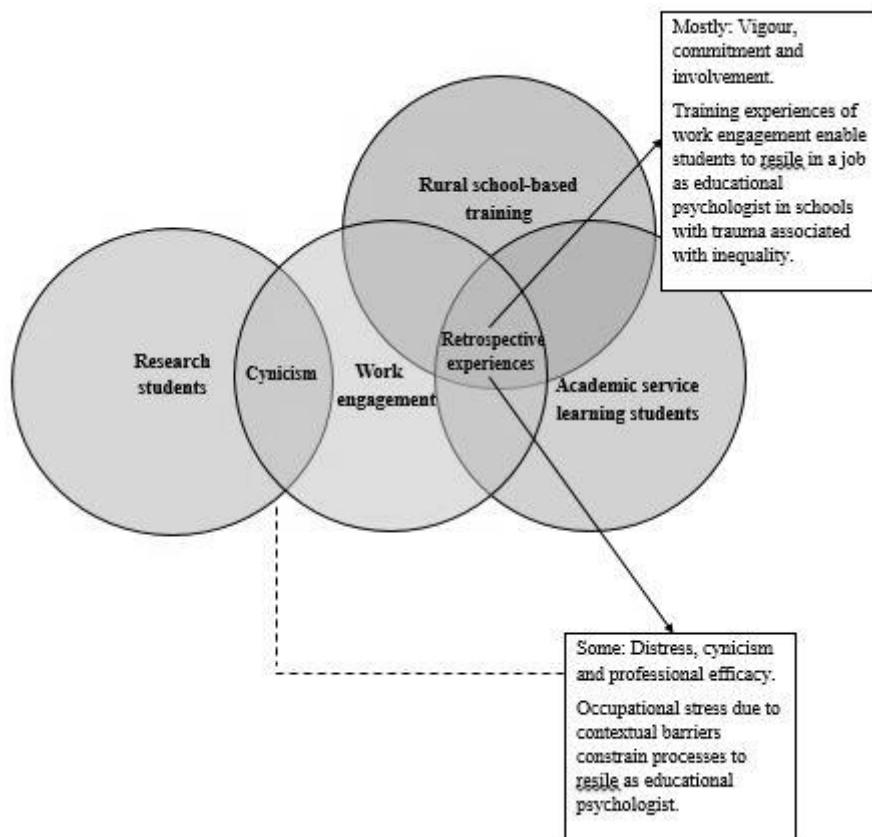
Mostly: Vigour, commitment and involvement.

Training experiences of work engagement enable students to resile in a job as educational psychologist in schools with trauma associated with inequality.

Rural school-based training

Research students

Cynicism

Work engagement

Retrospective experiences

Academic service learning students

Some: Distress, cynicism and professional efficacy.

Occupational stress due to contextual barriers constrain processes to resile as educational psychologist.